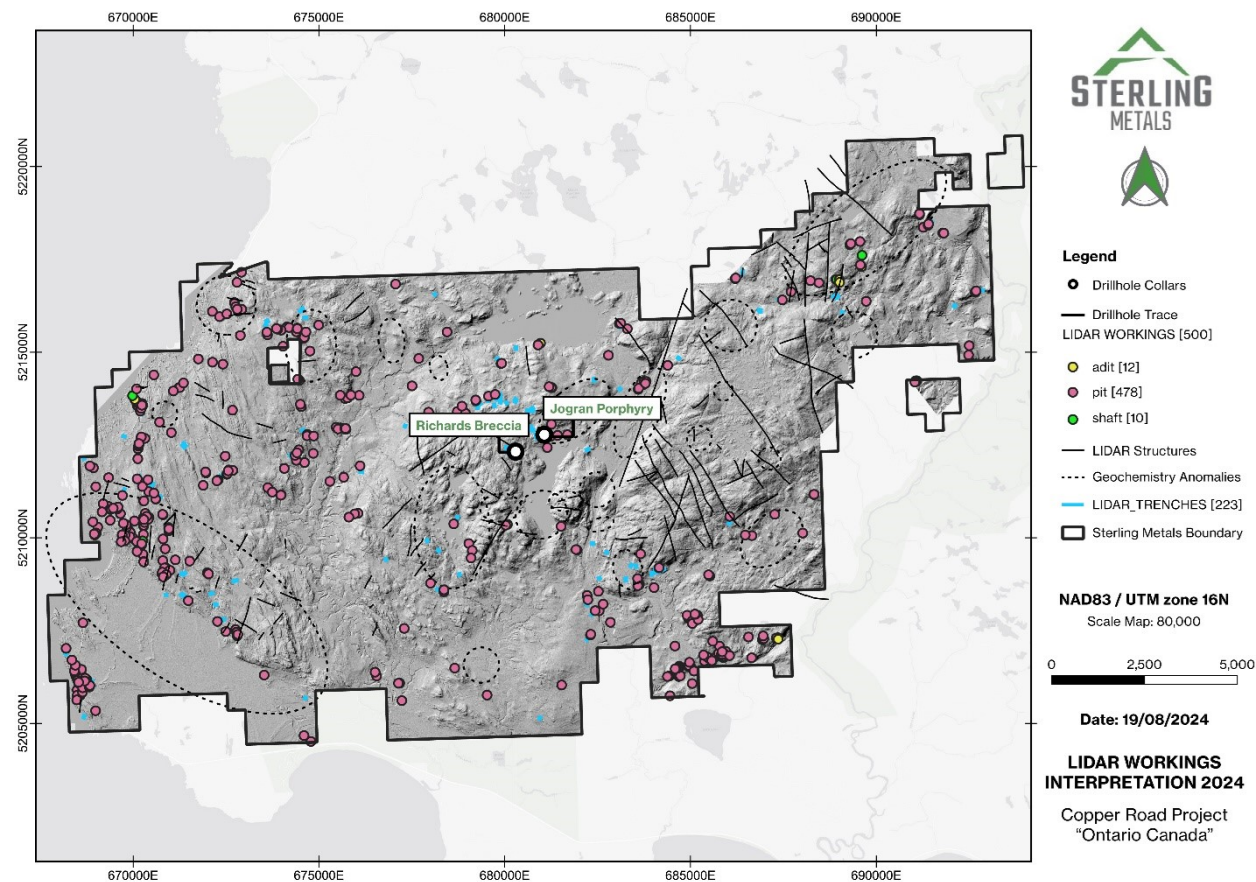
670000E 675000E 680000E 685000E 690000E

5220000N
5215000N
5210000N
5205000N

Richards Breccia
Jogran Porphyry

STERLING METALS

Legend
Drillhole Collars
Drillhole Trace
LIDAR WORKINGS [500]
adit [12]
pit [478]
shaft [10]
LIDAR Structures
Geochemistry Anomalies
LIDAR_TRENCHES [223]
Sterling Metals Boundary

NAD83 / UTM zone 16N
Scale Map: 80,000

0 2,500 5,000

Date: 19/08/2024

LIDAR WORKINGS INTERPRETATION 2024

Copper Road Project
"Ontario Canada"

670000E 675000E 680000E 685000E 690000E